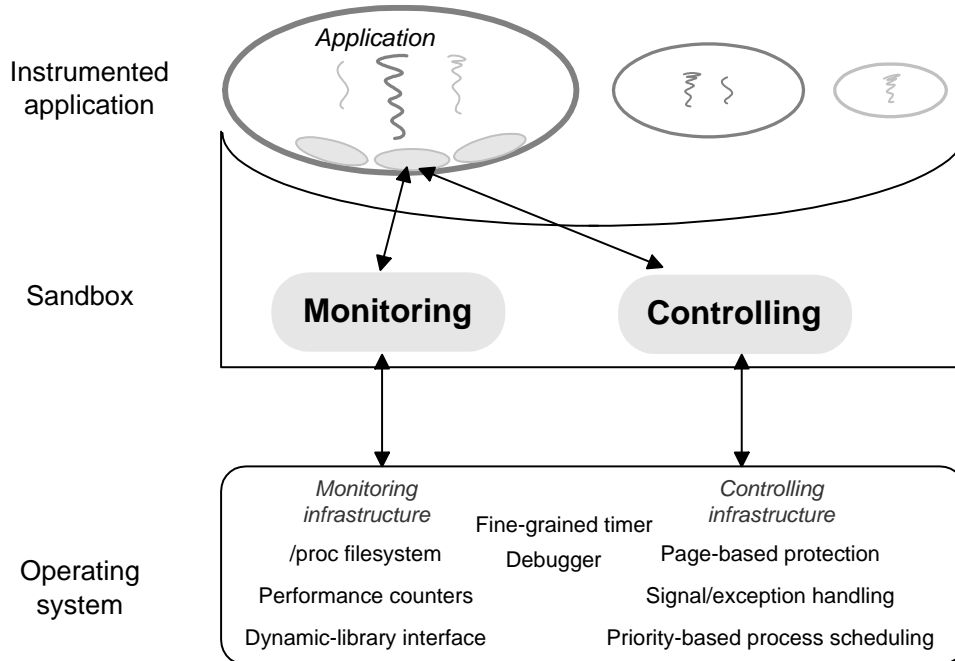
Instrumented application

Application

Sandbox

Monitoring

Controlling

Operating system

Monitoring infrastructure

Fine-grained timer

Controlling infrastructure

/proc filesystem

Debugger

Page-based protection

Performance counters

Signal/exception handling

Dynamic-library interface

Priority-based process scheduling